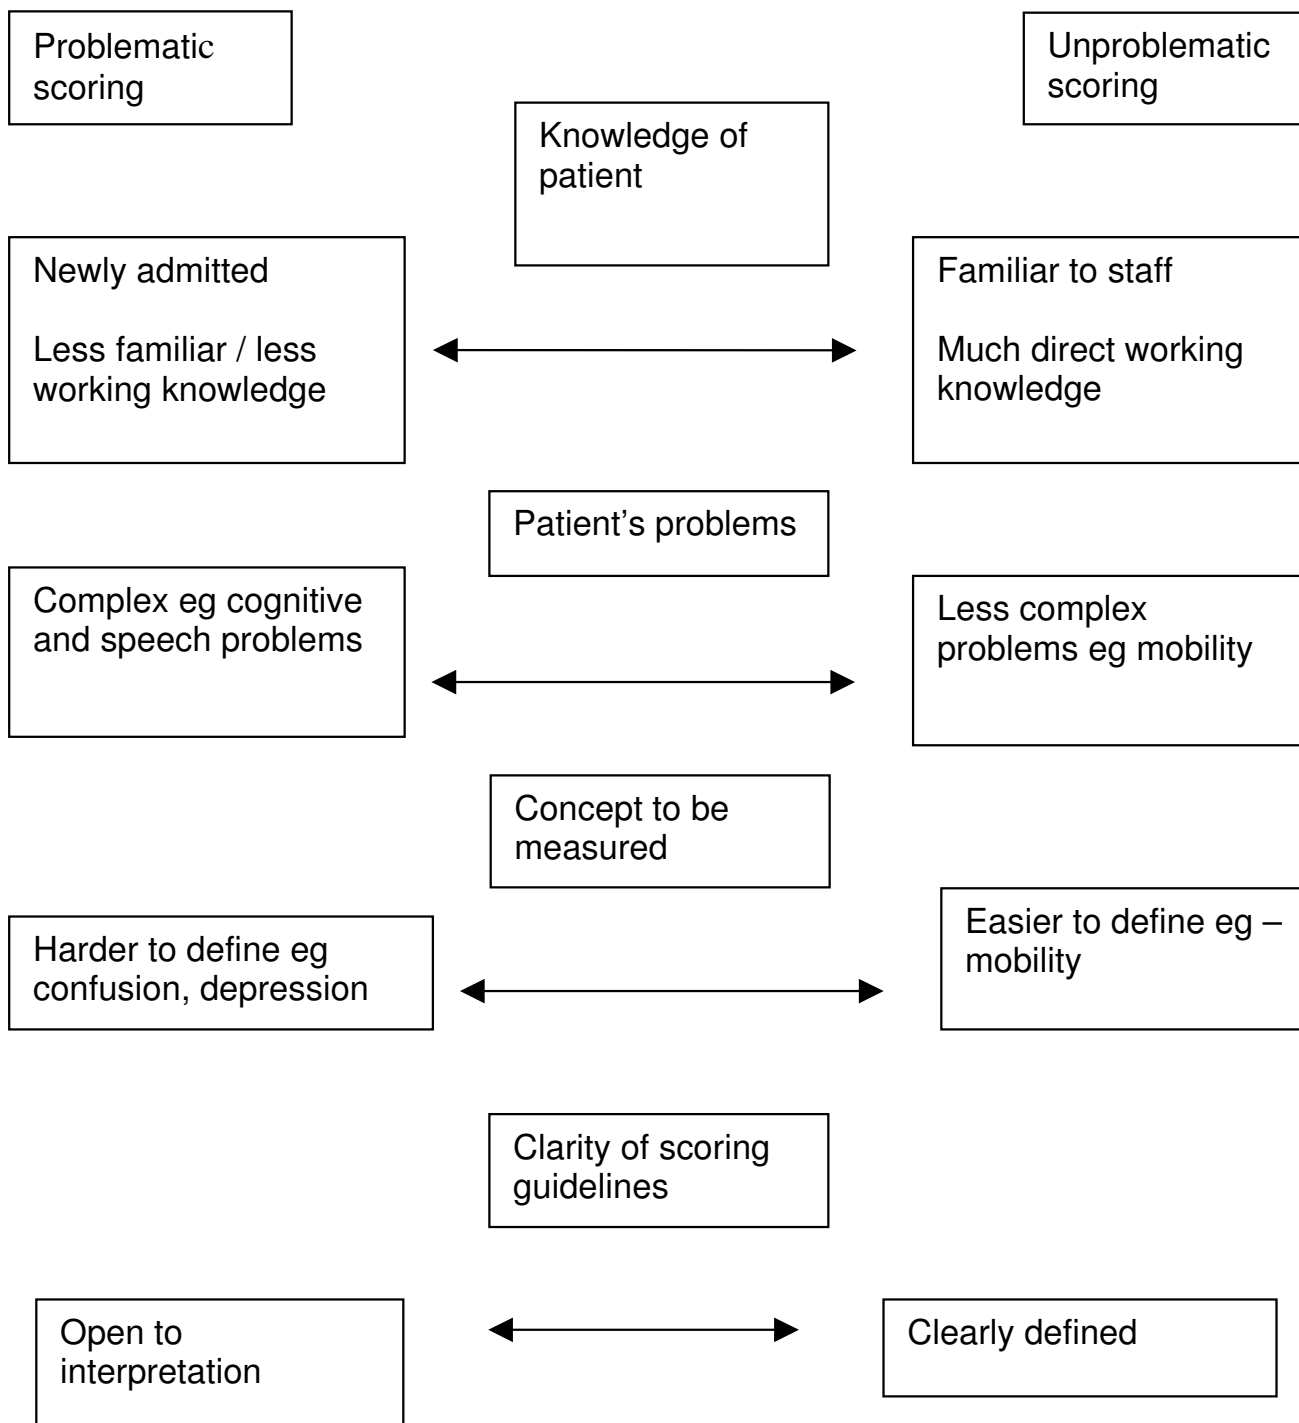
Problematic scoring

Unproblematic scoring

Knowledge of patient

Newly admitted

Less familiar / less working knowledge

Familiar to staff

Much direct working knowledge

Patient’s problems

Complex eg cognitive and speech problems

Less complex problems eg mobility

Concept to be measured

Harder to define eg confusion, depression

Easier to define eg – mobility

Clarity of scoring guidelines

Open to interpretation

Clearly defined